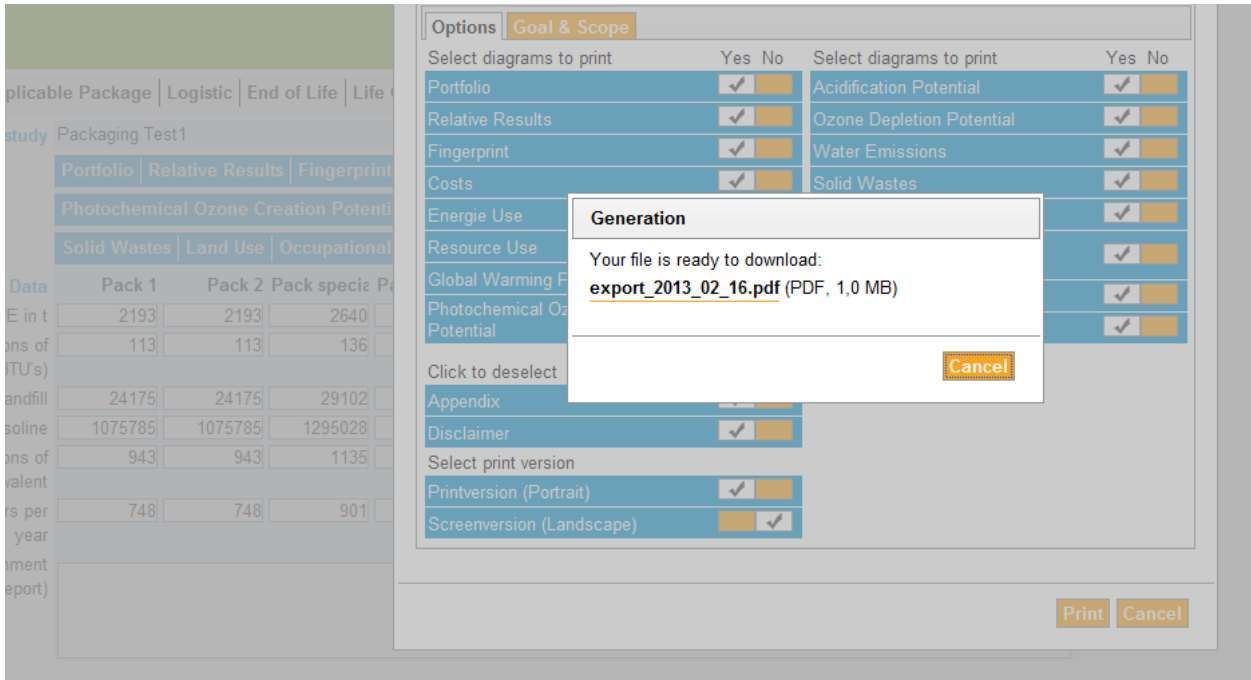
plicable Package | Logistic | End of Life | Life

study Packaging Test1

Portfolio | Relative Results | Fingerprint

Photochemical Ozone Creation Potenti

Solid Wastes | Land Use | Occupational

| Data | Pack 1 | Pack 2 | Pack specia | P |
|---|---|---|---|---|
| E in t | 2193 | 2193 | 2640 | |
| ons of BTU's) | 113 | 113 | 136 | |
| andfill | 24175 | 24175 | 29102 | |
| soline | 1075785 | 1075785 | 1295028 | |
| ons of valent | 943 | 943 | 1135 | |
| rs per year | 748 | 748 | 901 | |

nment eport)

Options | Goal & Scope

| Select diagrams to print | Yes | No |
|---|---|---|
| Portfolio | ✓ | |
| Relative Results | ✓ | |
| Fingerprint | ✓ | |
| Costs | ✓ | |
| Energie Use | | |
| Resource Use | | |
| Global Warming P | | |
| Photochemical Oz Potential | | |

| Select diagrams to print | Yes | No |
|---|---|---|
| Acidification Potential | ✓ | |
| Ozone Depletion Potential | ✓ | |
| Water Emissions | ✓ | |
| Solid Wastes | ✓ | |
| | ✓ | |
| | ✓ | |
| | ✓ | |
| | ✓ | |

Click to deselect

| | | |
|---|---|---|
| Appendix | | |
| Disclaimer | ✓ | |

Select print version

| | | |
|---|---|---|
| Printversion (Portrait) | ✓ | |
| Screenversion (Landscape) | | ✓ |

Generation

Your file is ready to download:

export_2013_02_16.pdf (PDF, 1,0 MB)

Cancel

Print Cancel